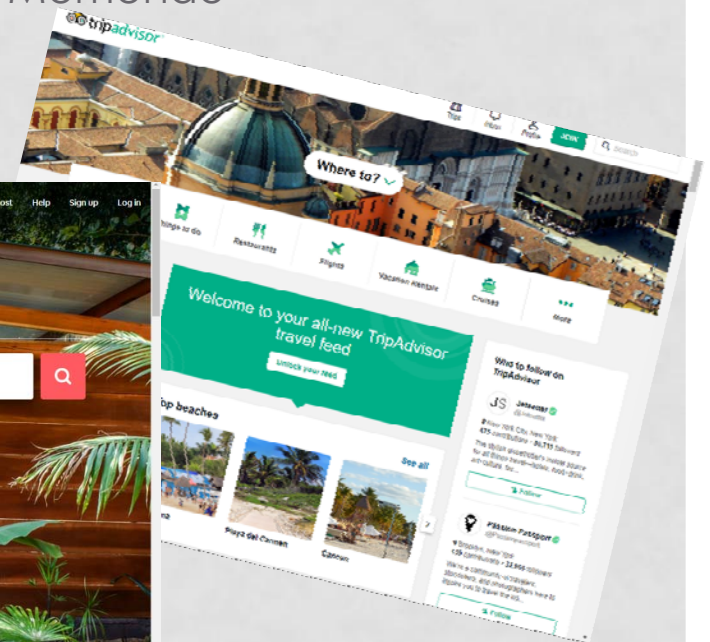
Momento

tripadvisor

Trips
Inbox
Profile
JOIN
Search

Where to?

Things to do
Restaurants
Flights
Vacation Rentals
Cruises
More

Welcome to your all-new TripAdvisor travel feed

Unlock your feed

Top beaches

See all

Playa del Carmen
Cancun

Who to follow on TripAdvisor

Jetsetter
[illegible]
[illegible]
Follow

Passion Passport
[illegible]
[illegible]
Follow

ost
Help
Sign up
Log in